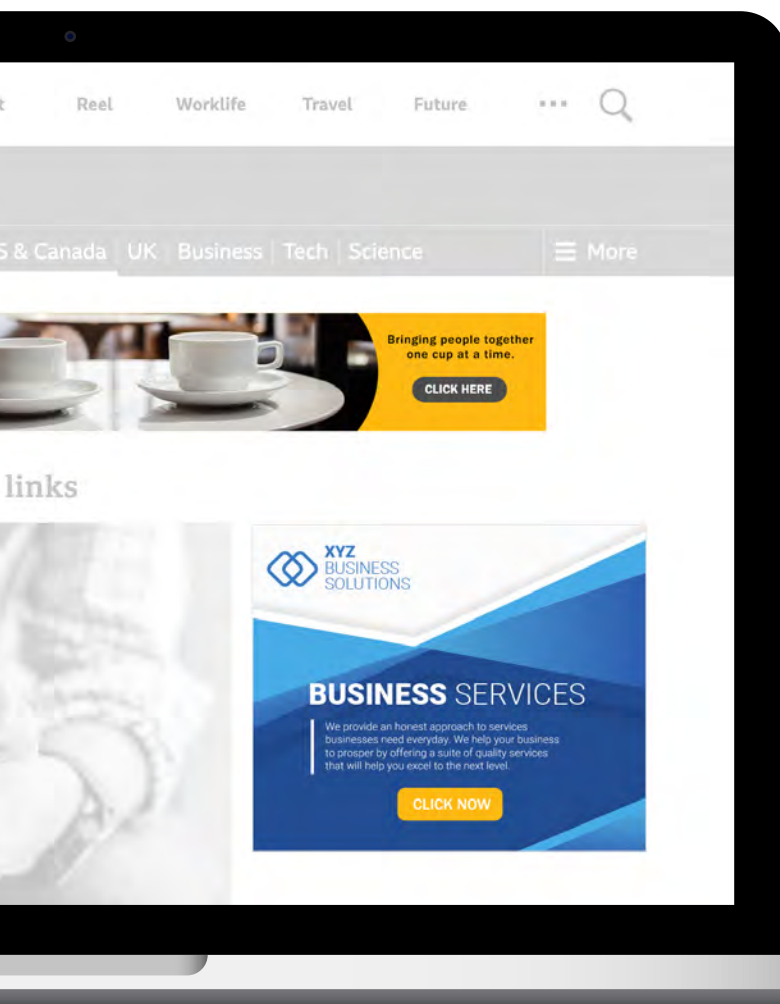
t Reel Worklife Travel Future ··· 

S & Canada | UK | Business | Tech | Science | More

Bringing people together one cup at a time.

CLICK HERE

links

XYZ BUSINESS SOLUTIONS

BUSINESS SERVICES

We provide an honest approach to services businesses need everyday. We help your business to prosper by offering a suite of quality services that will help you excel to the next level.

CLICK NOW